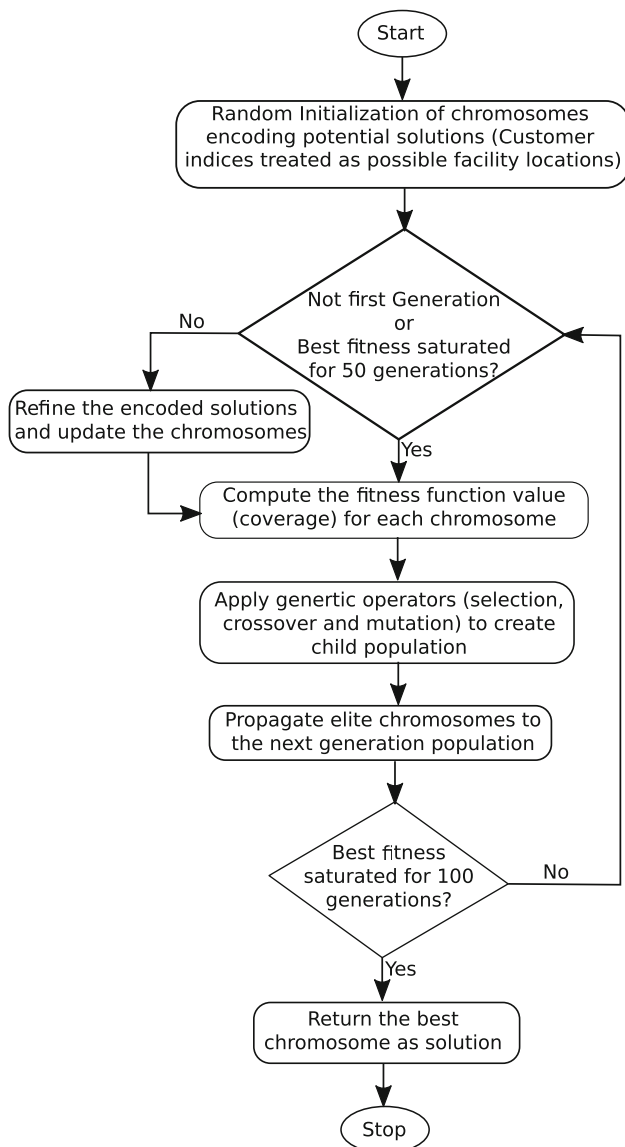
Start

Random Initialization of chromosomes encoding potential solutions (Customer indices treated as possible facility locations)

Not first Generation or Best fitness saturated for 50 generations?

No

Refine the encoded solutions and update the chromosomes

Yes

Compute the fitness function value (coverage) for each chromosome

Apply genertic operators (selection, crossover and mutation) to create child population

Propagate elite chromosomes to the next generation population

Best fitness saturated for 100 generations?

No

Yes

Return the best chromosome as solution

Stop